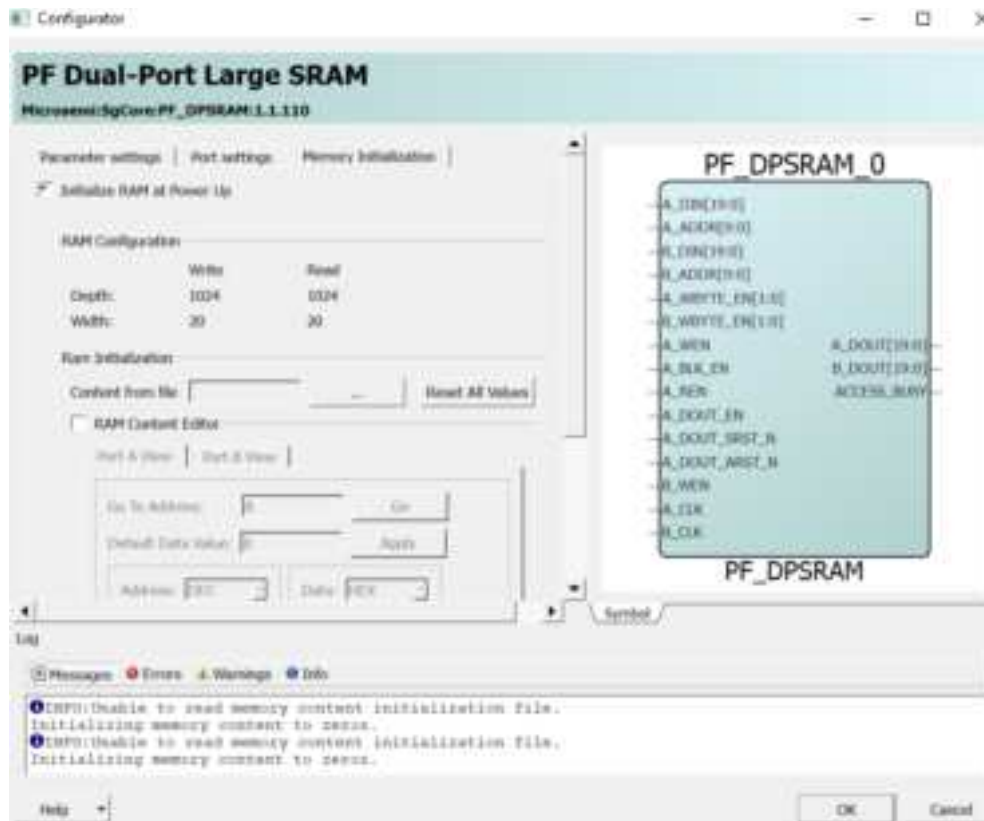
Configurator

PF Dual-Port Large SRAM

Microsemi:SgCore:PF_DPSRAM:1.1.110

Parameter settings | Port settings | Memory Initialization |

Initialize RAM at Power Up

RAM Configuration

| | Write | Read |
|---|---|---|
| Depth: | 1024 | 1024 |
| Width: | 20 | 20 |

Ram Initialization

Content from file ... Reset All Values

RAM Content Editor

Port A View | Port B View |

Go To Address: 0 Go

Default Data Value: 0 Apply

Address: DEC Data: HEX

PF_DPSRAM_0

A_DIN[19:0]
A_ADDR[9:0]
B_DIN[19:0]
B_ADDR[9:0]
A_WRITE_EN[1:0]
B_WRITE_EN[1:0]
A_WEN
A_BLK_EN
A_REN
A_DOUT_EN
A_DOUT_SRST_N
A_DOUT_ARST_N
B_WEN
A_CLK
B_CLK

A_DOUT[19:0]
B_DOUT[19:0]
ACCESS_BUSY

PF_DPSRAM

Symbol

Log

Messages Errors Warnings Info

INFO:Unable to read memory content initialization file.
Initializing memory content to zeros.
INFO:Unable to read memory content initialization file.
Initializing memory content to zeros.

Help OK Cancel